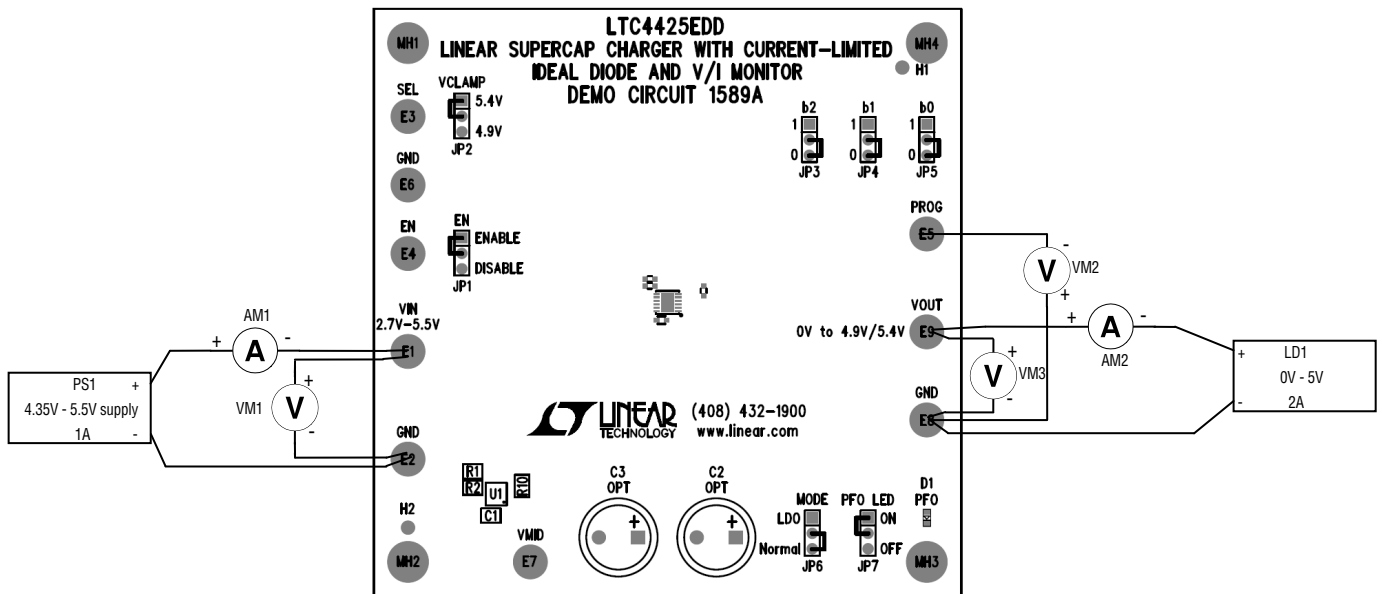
MH1

LTC4425EDD
LINEAR SUPERCAP CHARGER WITH CURRENT-LIMITED
IDEAL DIODE AND V/I MONITOR
DEMO CIRCUIT 1589A

MH4

H1

SEL
E3

VCLAMP
5.4V
4.9V
JP2

b2
1
0
JP3

b1
1
0
JP4

b0
1
0
JP5

GND
E6

EN
E4

EN
ENABLE
DISABLE
JP1

PROG
E5

VM2

VOUT
0V to 4.9V/5.4V E9

AM2

LD1
0V - 5V
2A

VM3

GND
E8

VIN
2.7V–5.5V
E1

AM1

PS1
4.35V - 5.5V supply
1A

VM1

GND
E2

LINEAR TECHNOLOGY
(408) 432-1900
www.linear.com

R1
R2
U1
R10
C1

H2

MH2

VMID
E7

C3
OPT

C2
OPT

MODE
LDO
Normal
JP6

PFO LED
ON
OFF
JP7

D1
PFO

MH3